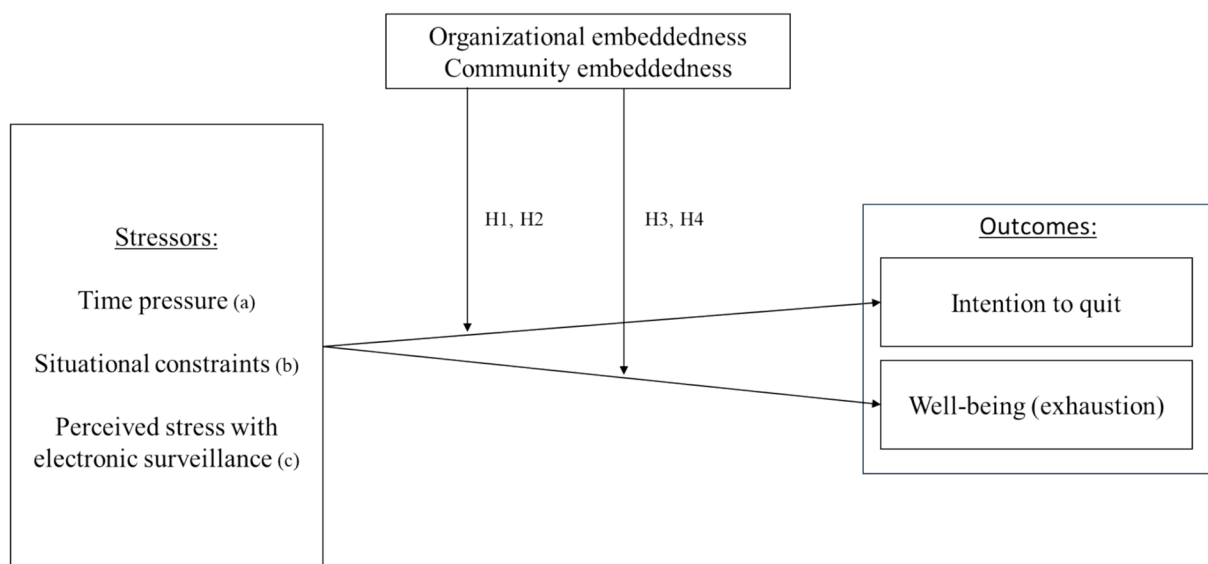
Organizational embeddedness
Community embeddedness

H1, H2

H3, H4

Stressors:

Time pressure (a)

Situational constraints (b)

Perceived stress with electronic surveillance (c)

Outcomes:

Intention to quit

Well-being (exhaustion)